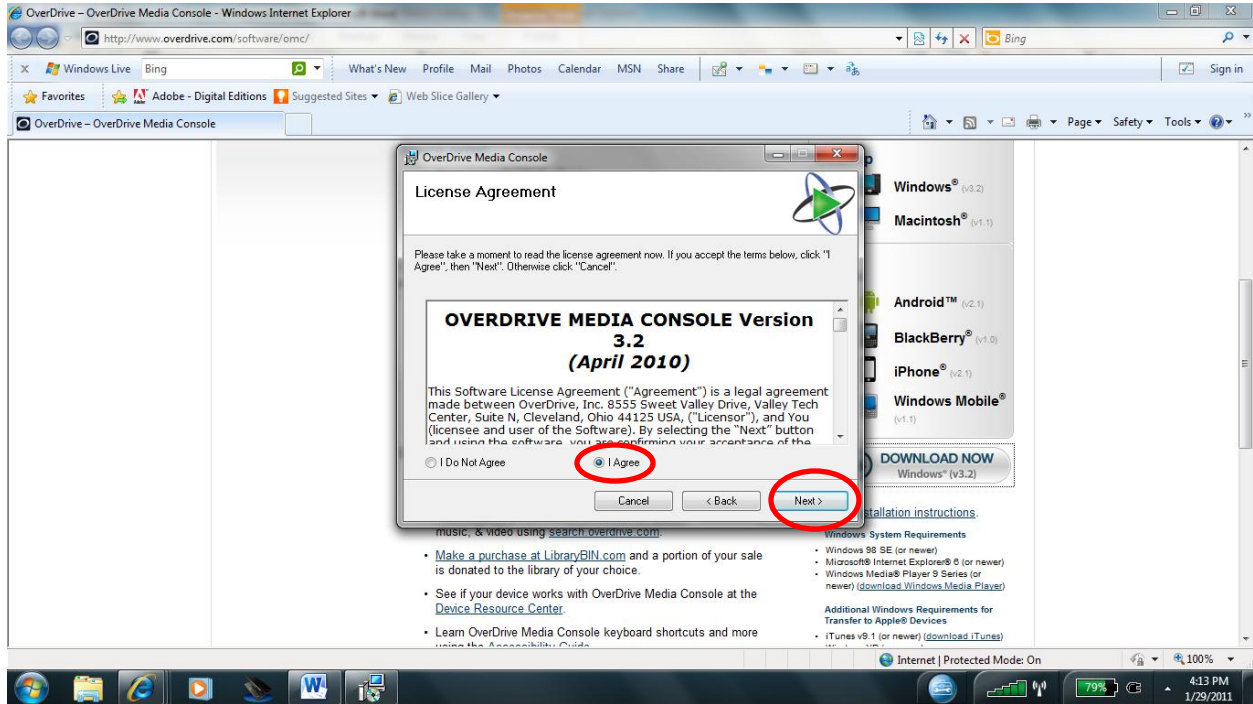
OverDrive – OverDrive Media Console - Windows Internet Explorer

http://www.overdrive.com/software/omc/

Bing

Windows Live Bing What's New Profile Mail Photos Calendar MSN Share Sign in

Favorites Adobe - Digital Editions Suggested Sites Web Slice Gallery

OverDrive – OverDrive Media Console

Page Safety Tools

OverDrive Media Console

License Agreement

Please take a moment to read the license agreement now. If you accept the terms below, click "I Agree", then "Next". Otherwise click "Cancel".

OVERDRIVE MEDIA CONSOLE Version 3.2
(April 2010)

This Software License Agreement ("Agreement") is a legal agreement made between OverDrive, Inc. 8555 Sweet Valley Drive, Valley Tech Center, Suite N, Cleveland, Ohio 44125 USA, ("Licensor"), and You (licensee and user of the Software). By selecting the "Next" button and using the software, you are confirming your acceptance of the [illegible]

I Do Not Agree I Agree

Cancel < Back Next >

Windows® (v3.2)
Macintosh® (v1.1)
Android™ (v2.1)
BlackBerry® (v1.0)
iPhone® (v2.1)
Windows Mobile® (v1.1)

DOWNLOAD NOW
Windows® (v3.2)

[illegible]stallation instructions.

Windows System Requirements
• Windows 98 SE (or newer)
• Microsoft® Internet Explorer® 6 (or newer)
• Windows Media® Player 9 Series (or newer) (download Windows Media Player)

Additional Windows Requirements for Transfer to Apple® Devices
• iTunes v9.1 (or newer) (download iTunes)

music, & video using search.overdrive.com.

• Make a purchase at LibraryBIN.com and a portion of your sale is donated to the library of your choice.

• See if your device works with OverDrive Media Console at the Device Resource Center.

• Learn OverDrive Media Console keyboard shortcuts and more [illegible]

Internet | Protected Mode: On 100%

79%

4:13 PM
1/29/2011